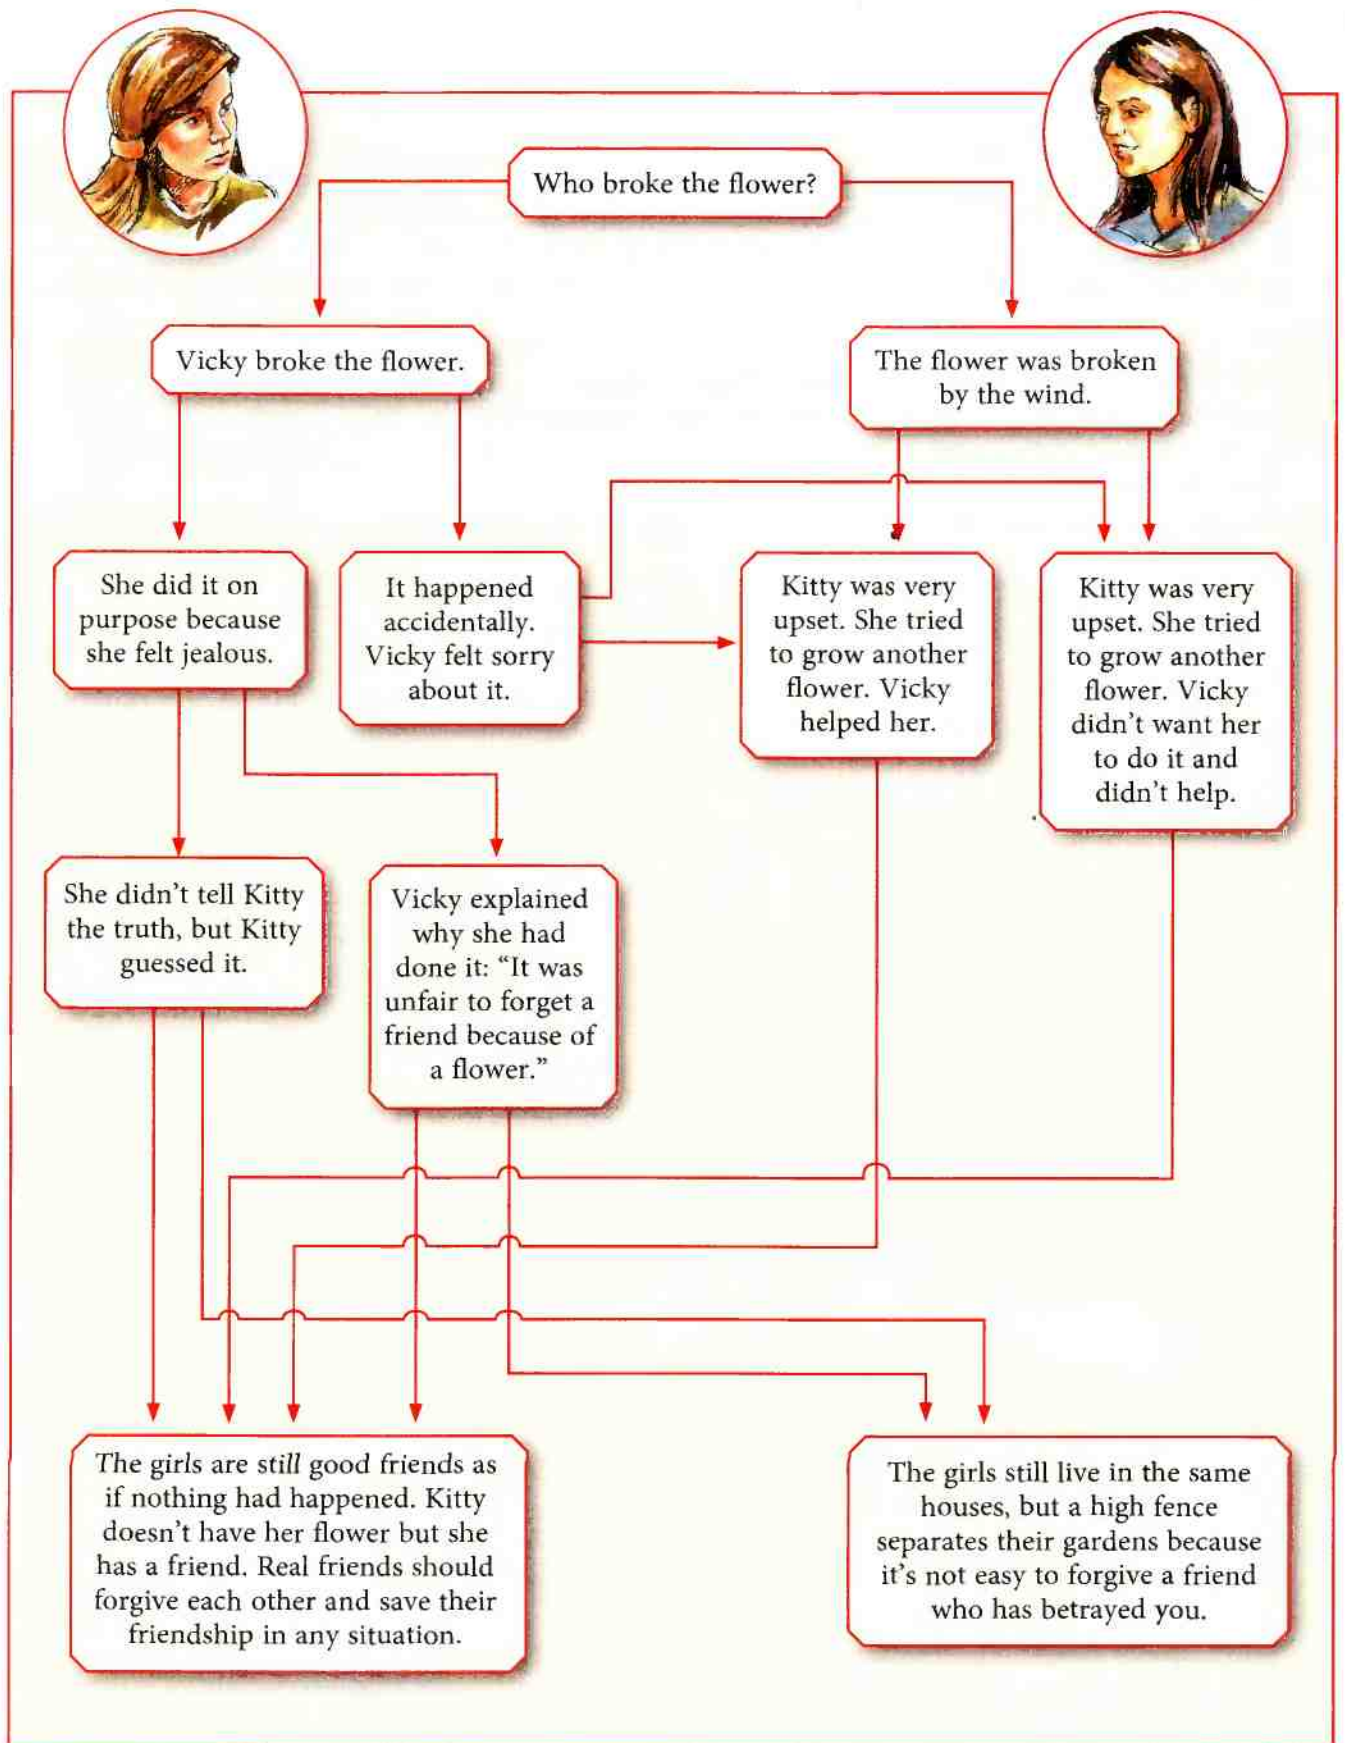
Who broke the flower?

Vicky broke the flower.

The flower was broken by the wind.

She did it on purpose because she felt jealous.

It happened accidentally. Vicky felt sorry about it.

Kitty was very upset. She tried to grow another flower. Vicky helped her.

Kitty was very upset. She tried to grow another flower. Vicky didn't want her to do it and didn't help.

She didn't tell Kitty the truth, but Kitty guessed it.

Vicky explained why she had done it: "It was unfair to forget a friend because of a flower."

*The girls are still good friends as if nothing had happened. Kitty doesn't have her flower but she has a friend. Real friends should forgive each other and save their friendship in any situation.*

The girls still live in the same houses, but a high fence separates their gardens because it's not easy to forgive a friend who has betrayed you.